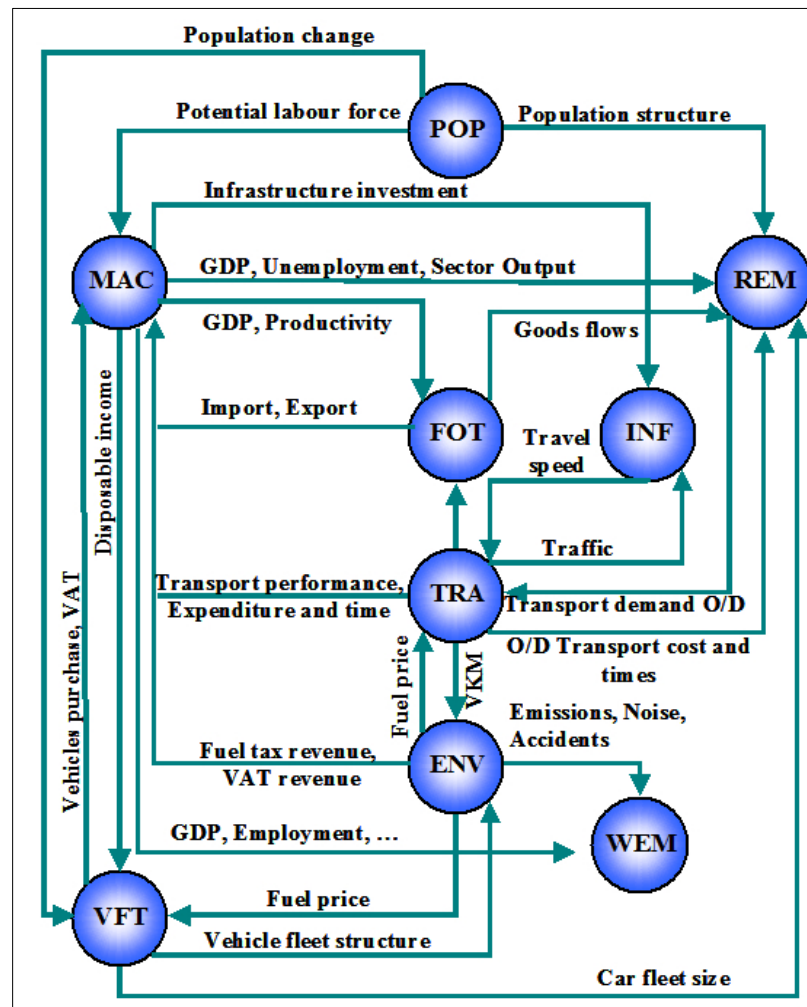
Population change

Potential labour force

POP

Population structure

Infrastructure investment

MAC

GDP, Unemployment, Sector Output

REM

GDP, Productivity

Goods flows

Disposable income

Import, Export

FOT

Travel speed

INF

Traffic

Transport performance, Expenditure and time

TRA

Transport demand O/D

O/D Transport cost and times

Vehicles purchase, VAT

Fuel price

VKM

Emissions, Noise, Accidents

Fuel tax revenue, VAT revenue

ENV

GDP, Employment, ...

WEM

VFT

Fuel price

Vehicle fleet structure

Car fleet size